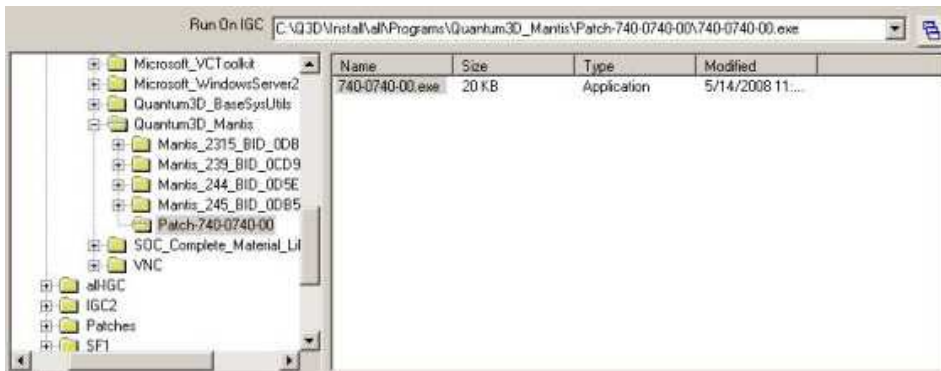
Run On IGC C:\Q3D\Install\all\Programs\Quantum3D_Mantis\Patch-740-0740-00\740-0740-00.exe

Microsoft_VCToolkit
Microsoft_WindowsServer2
Quantum3D_BaseSysUtils
Quantum3D_Mantis
Mantis_2315_BID_0DB
Mantis_239_BID_0CD9
Mantis_244_BID_0D5E
Mantis_245_BID_0DB5
Patch-740-0740-00
SOC_Complete_Material_Li
VNC
allHGC
IGC2
Patches
SF1

| Name | Size | Type | Modified |
|---|---|---|---|
| 740-0740-00.exe | 20 KB | Application | 5/14/2008 11:... |